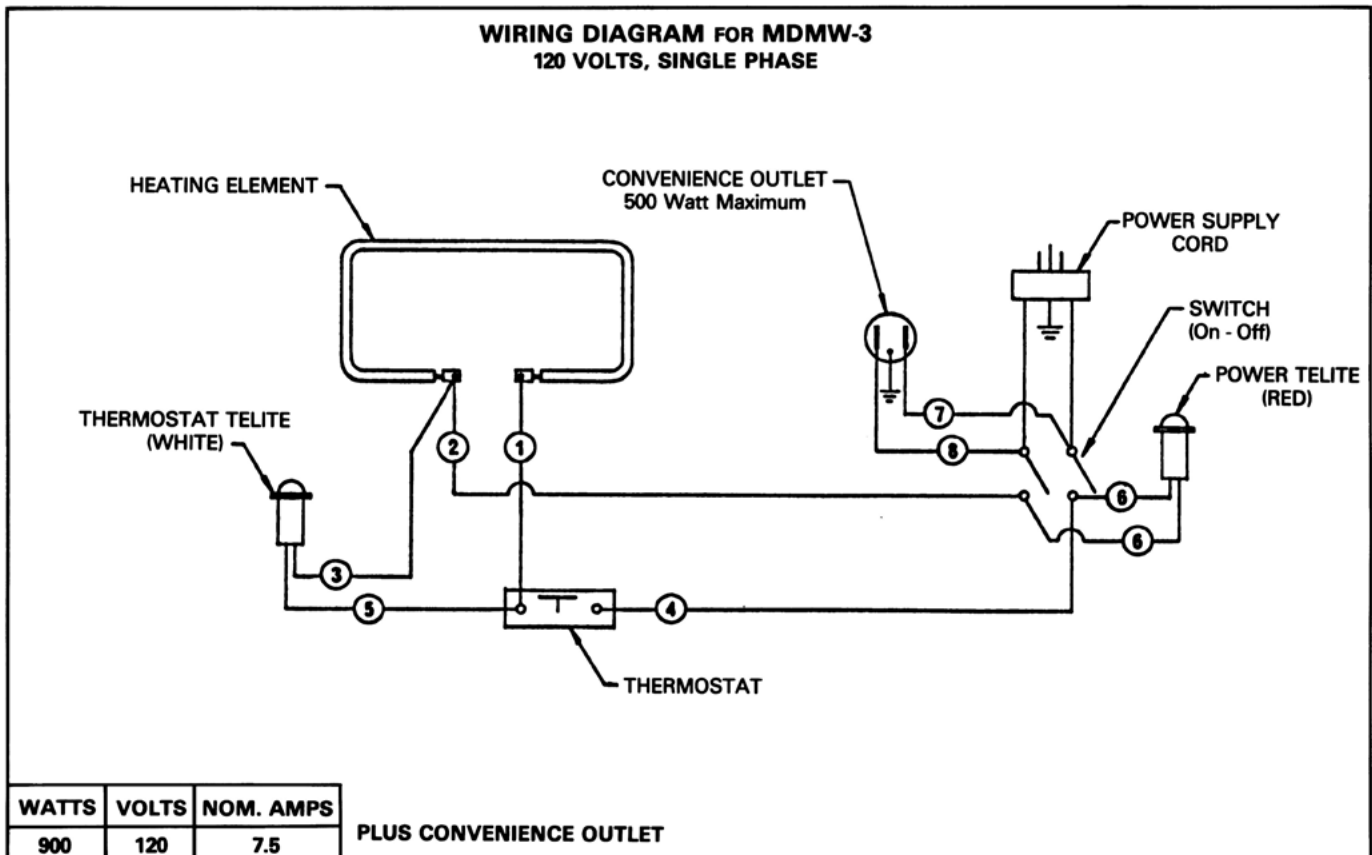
WIRING DIAGRAM FOR MDMW-3
120 VOLTS, SINGLE PHASE

HEATING ELEMENT

CONVENIENCE OUTLET
500 Watt Maximum

POWER SUPPLY CORD

SWITCH (On - Off)

POWER TELITE (RED)

THERMOSTAT TELITE (WHITE)

7

2

1

8

6

6

3

5

4

THERMOSTAT

| WATTS | VOLTS | NOM. AMPS |
|---|---|---|
| 900 | 120 | 7.5 |

PLUS CONVENIENCE OUTLET